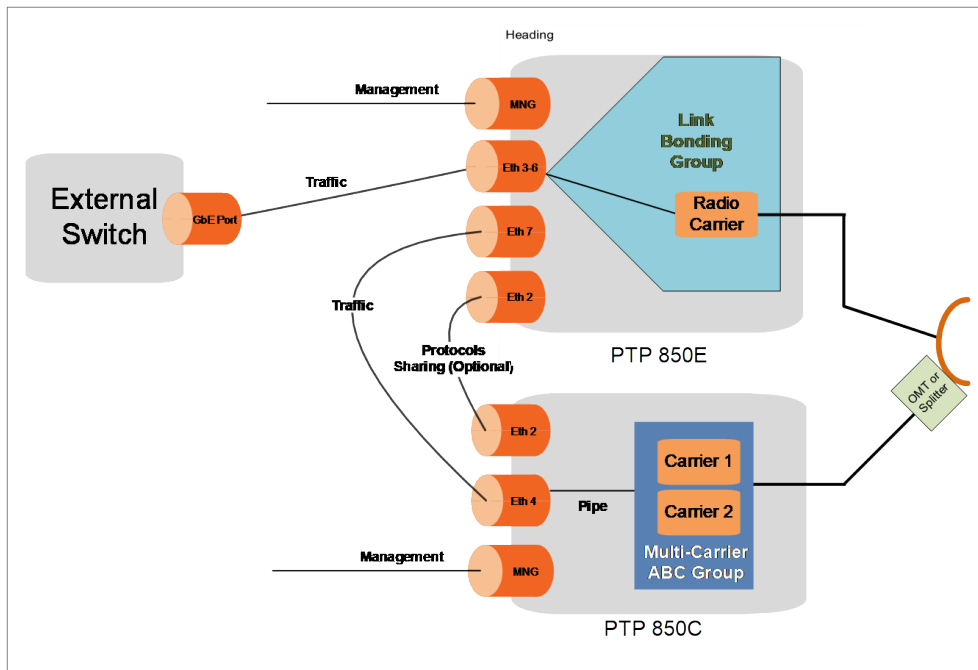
Heading

Management

MNG

Link Bonding Group

External Switch

GbE Port

Traffic

Eth 3-6

Radio Carrier

Eth 7

Traffic

Eth 2

Protocols Sharing (Optional)

PTP 850E

OMT or Splitter

Eth 2

Carrier 1

Eth 4

Pipe

Carrier 2

Multi-Carrier ABC Group

Management

MNG

PTP 850C